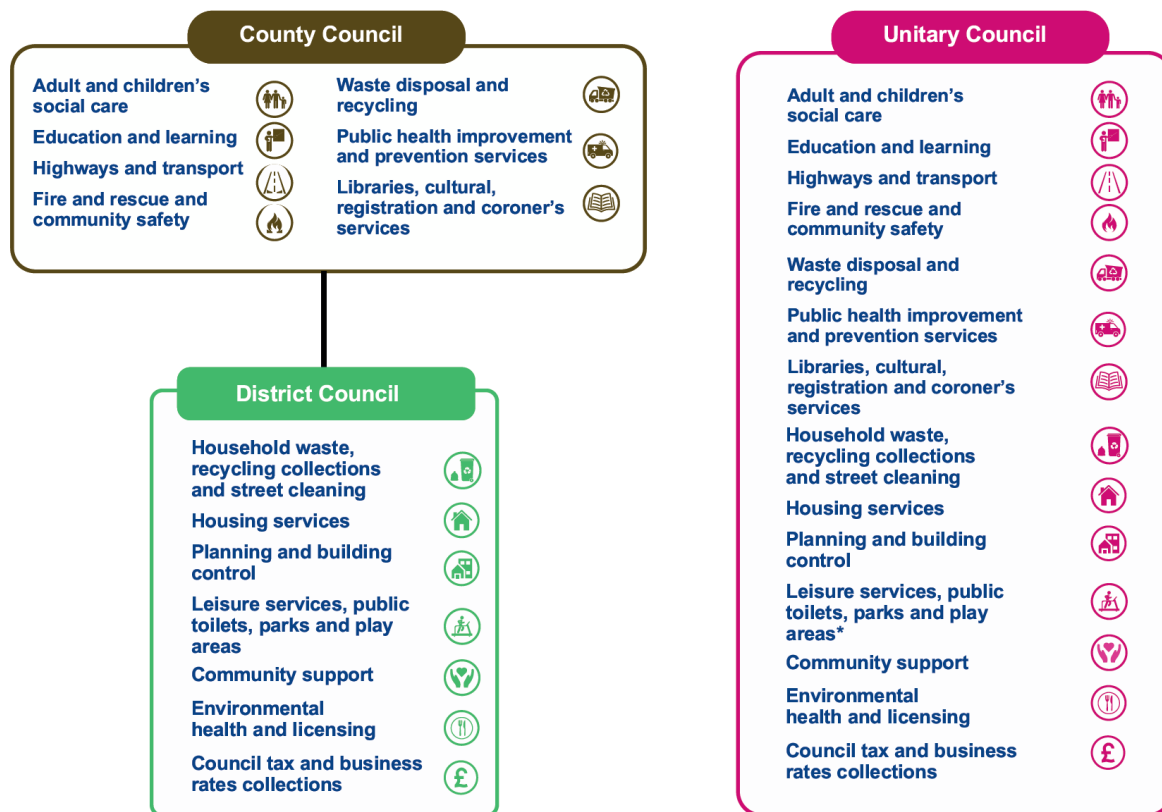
County Council

Adult and children's social care
Education and learning
Highways and transport
Fire and rescue and community safety

Waste disposal and recycling
Public health improvement and prevention services
Libraries, cultural, registration and coroner's services

District Council

Household waste, recycling collections and street cleaning
Housing services
Planning and building control
Leisure services, public toilets, parks and play areas
Community support
Environmental health and licensing
Council tax and business rates collections

Unitary Council

Adult and children's social care
Education and learning
Highways and transport
Fire and rescue and community safety
Waste disposal and recycling
Public health improvement and prevention services
Libraries, cultural, registration and coroner's services
Household waste, recycling collections and street cleaning
Housing services
Planning and building control
Leisure services, public toilets, parks and play areas*
Community support
Environmental health and licensing
Council tax and business rates collections